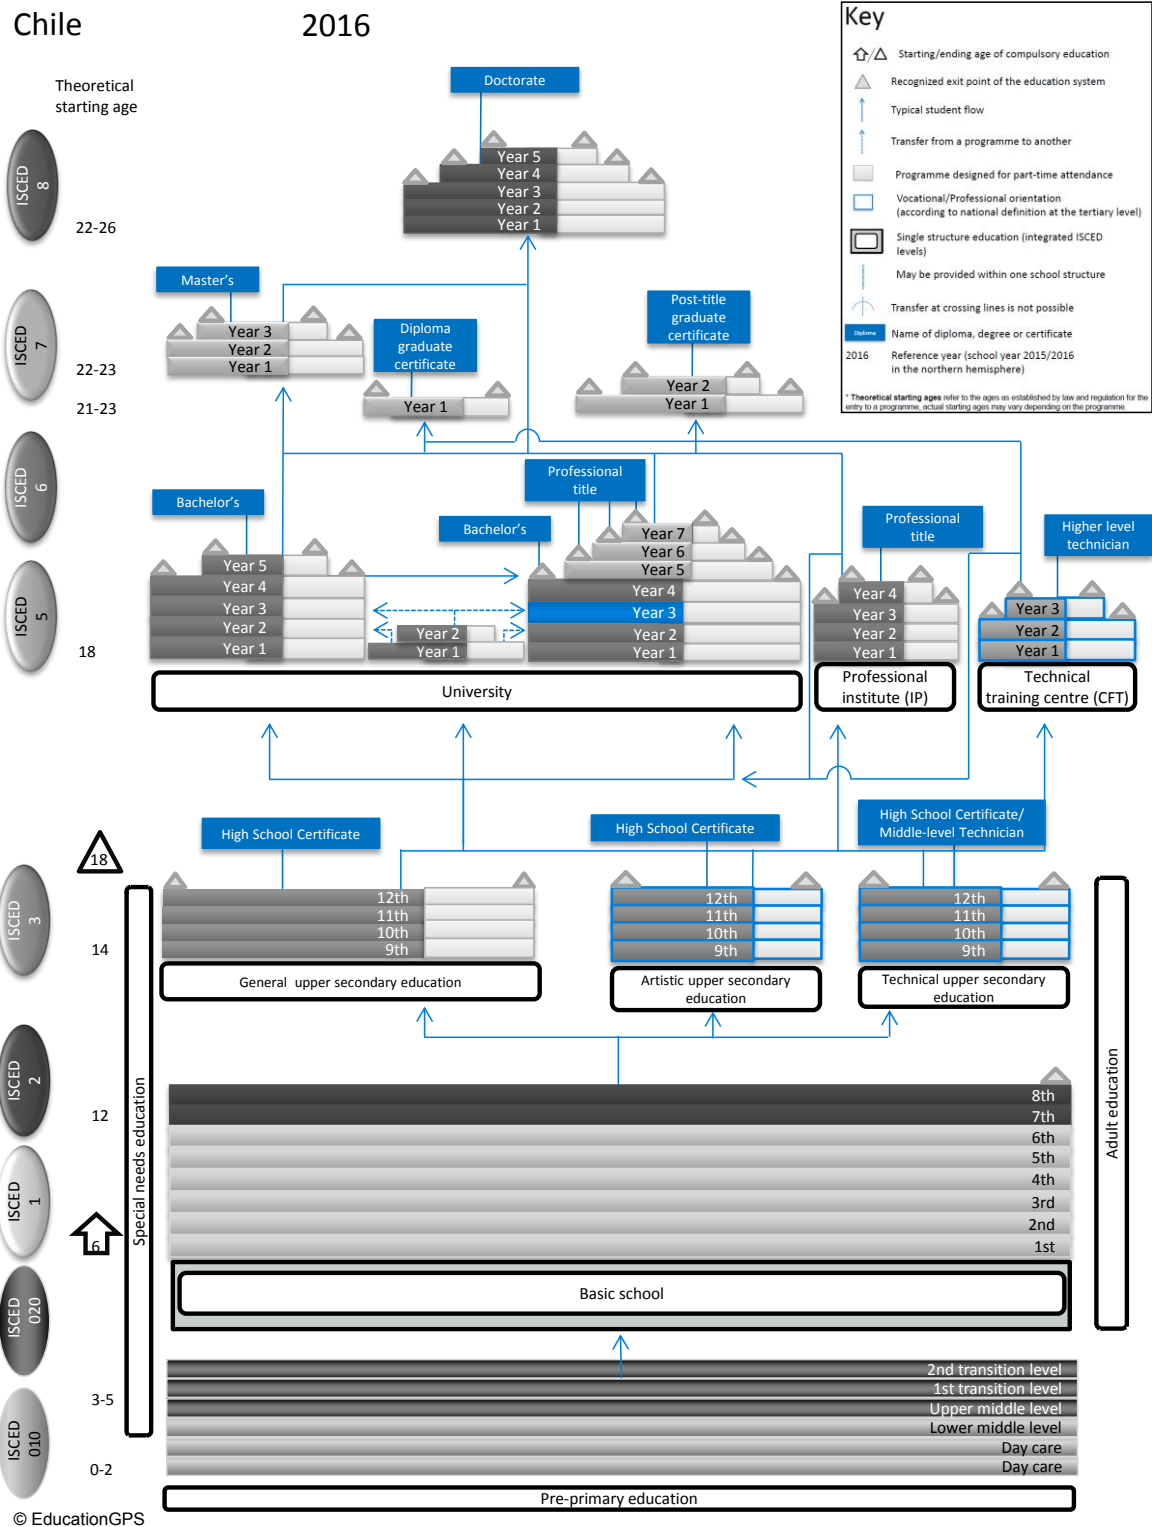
Chile 2016

Theoretical starting age

Key
Starting/ending age of compulsory education
Recognized exit point of the education system
Typical student flow
Transfer from a programme to another
Programme designed for part-time attendance
Vocational/Professional orientation (according to national definition at the tertiary level)
Single structure education (integrated ISCED levels)
May be provided within one school structure
Transfer at crossing lines is not possible
Diploma Name of diploma, degree or certificate
2016 Reference year (school year 2015/2016 in the northern hemisphere)
* Theoretical starting ages refer to the ages as established by law and regulation for the entry to a programme, actual starting ages may vary depending on the programme.

ISCED 8
22-26
Doctorate
Year 5
Year 4
Year 3
Year 2
Year 1

ISCED 7
22-23
21-23
Master's
Year 3
Year 2
Year 1
Diploma graduate certificate
Year 1
Post-title graduate certificate
Year 2
Year 1

ISCED 6
Bachelor's
Professional title
Bachelor's
Year 7
Year 6
Year 5
Professional title
Higher level technician

ISCED 5
18
Year 5
Year 4
Year 3
Year 2
Year 1
Year 2
Year 1
Year 4
Year 3
Year 2
Year 1
Year 4
Year 3
Year 2
Year 1
Year 3
Year 2
Year 1
University
Professional institute (IP)
Technical training centre (CFT)

High School Certificate
High School Certificate
High School Certificate/ Middle-level Technician
18
ISCED 3
14
12th
11th
10th
9th
General upper secondary education
12th
11th
10th
9th
Artistic upper secondary education
12th
11th
10th
9th
Technical upper secondary education

ISCED 2
12
ISCED 1
6
Special needs education
Adult education
8th
7th
6th
5th
4th
3rd
2nd
1st
Basic school

ISCED 020
3-5
ISCED 010
0-2
2nd transition level
1st transition level
Upper middle level
Lower middle level
Day care
Day care
Pre-primary education

© EducationGPS